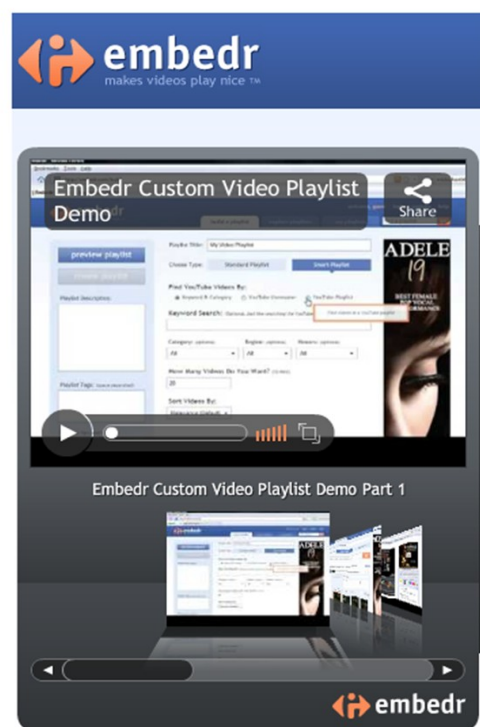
embedr
makes videos play nice TM

Embedr Custom Video Playlist Demo

Share

preview playlist

Playlist Description:

Playlist Tags:

Playlist Title: My Video Playlist

Choose Type: Standard Playlist Smart Playlist

Find YouTube Videos By:

Keyword & Category YouTube Username YouTube Playlist

Keyword Search:

Category: All

Region: All

Genre: All

How Many Videos Do You Want?

20

Sort Videos By:

Relevance (Default)

ADELE 19

BEST FEMALE POP VOCAL PERFORMANCE

Embedr Custom Video Playlist Demo Part 1

ADELE

embedr